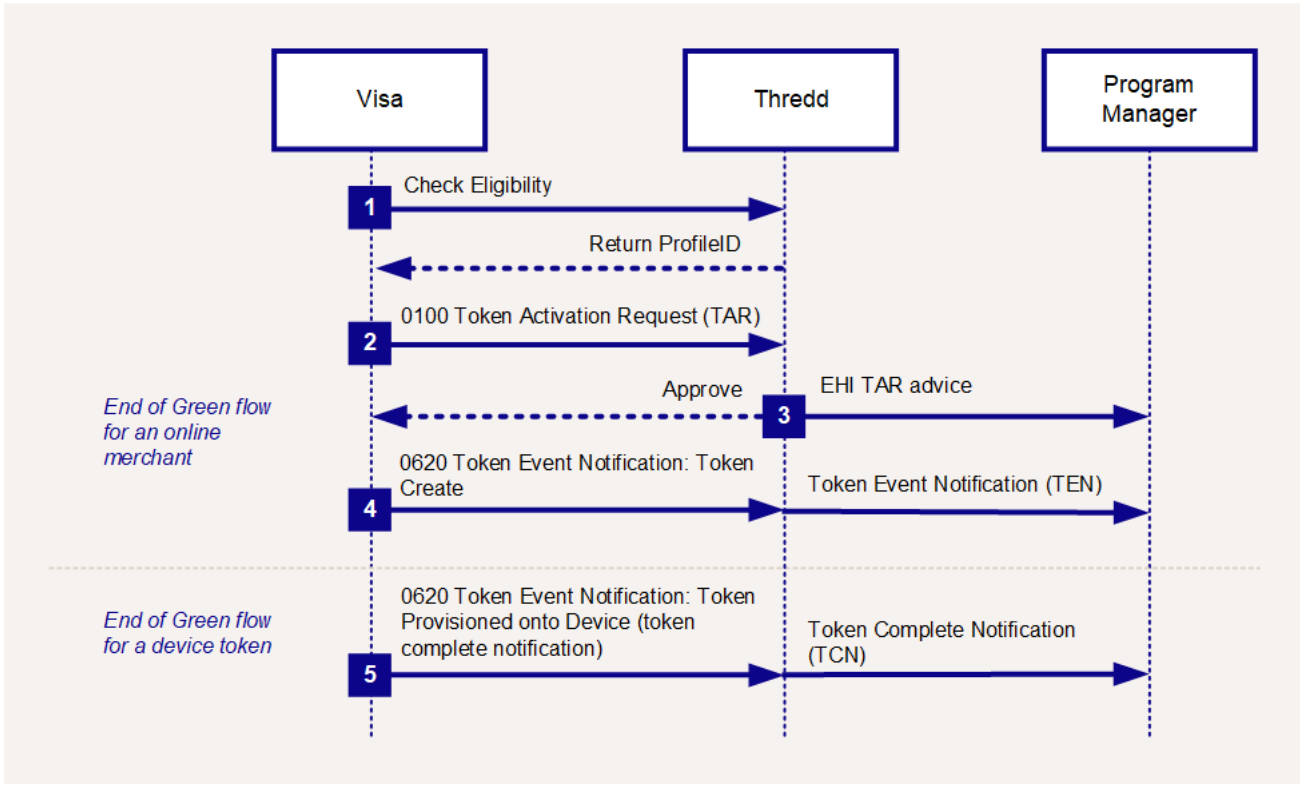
Visa

Thredd

Program Manager

1

Check Eligibility

Return ProfileID

2

0100 Token Activation Request (TAR)

End of Green flow for an online merchant

Approve

3

EHI TAR advice

4

0620 Token Event Notification: Token Create

Token Event Notification (TEN)

End of Green flow for a device token

0620 Token Event Notification: Token Provisioned onto Device (token complete notification)

5

Token Complete Notification (TCN)